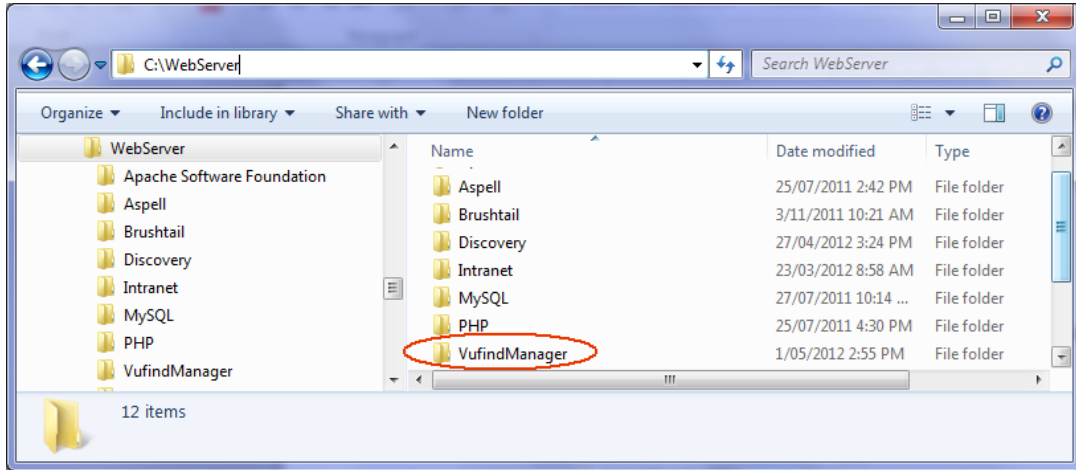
C:\WebServer

Search WebServer

Organize ▾ Include in library ▾ Share with ▾ New folder

WebServer
Apache Software Foundation
Aspell
Brushtail
Discovery
Intranet
MySQL
PHP
VufindManager

| Name | Date modified | Type |
|---|---|---|
| Aspell | 25/07/2011 2:42 PM | File folder |
| Brushtail | 3/11/2011 10:21 AM | File folder |
| Discovery | 27/04/2012 3:24 PM | File folder |
| Intranet | 23/03/2012 8:58 AM | File folder |
| MySQL | 27/07/2011 10:14 ... | File folder |
| PHP | 25/07/2011 4:30 PM | File folder |
| VufindManager | 1/05/2012 2:55 PM | File folder |

12 items